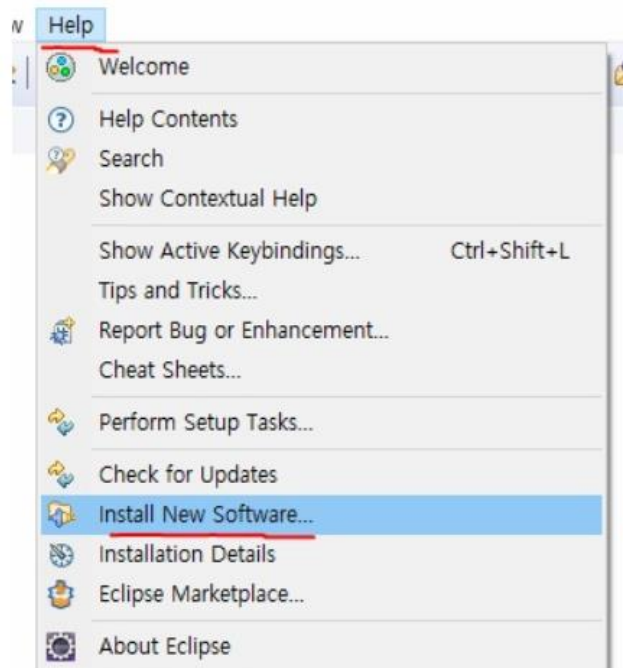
w Help

Welcome

Help Contents
Search
Show Contextual Help

Show Active Keybindings... Ctrl+Shift+L
Tips and Tricks...
Report Bug or Enhancement...
Cheat Sheets...

Perform Setup Tasks...

Check for Updates
Install New Software...
Installation Details
Eclipse Marketplace...

About Eclipse